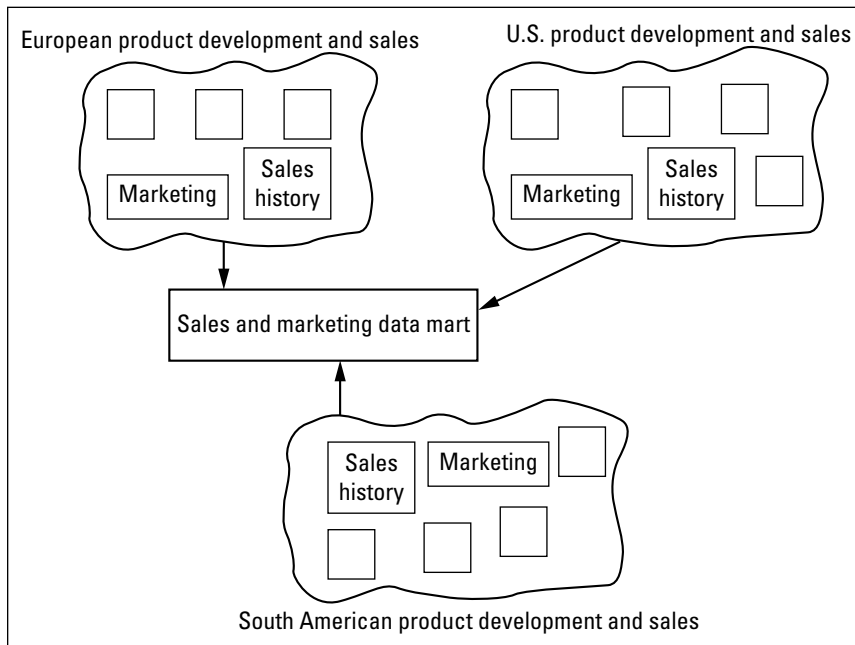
European product development and sales

Marketing

Sales history

U.S. product development and sales

Marketing

Sales history

Sales and marketing data mart

Sales history

Marketing

South American product development and sales